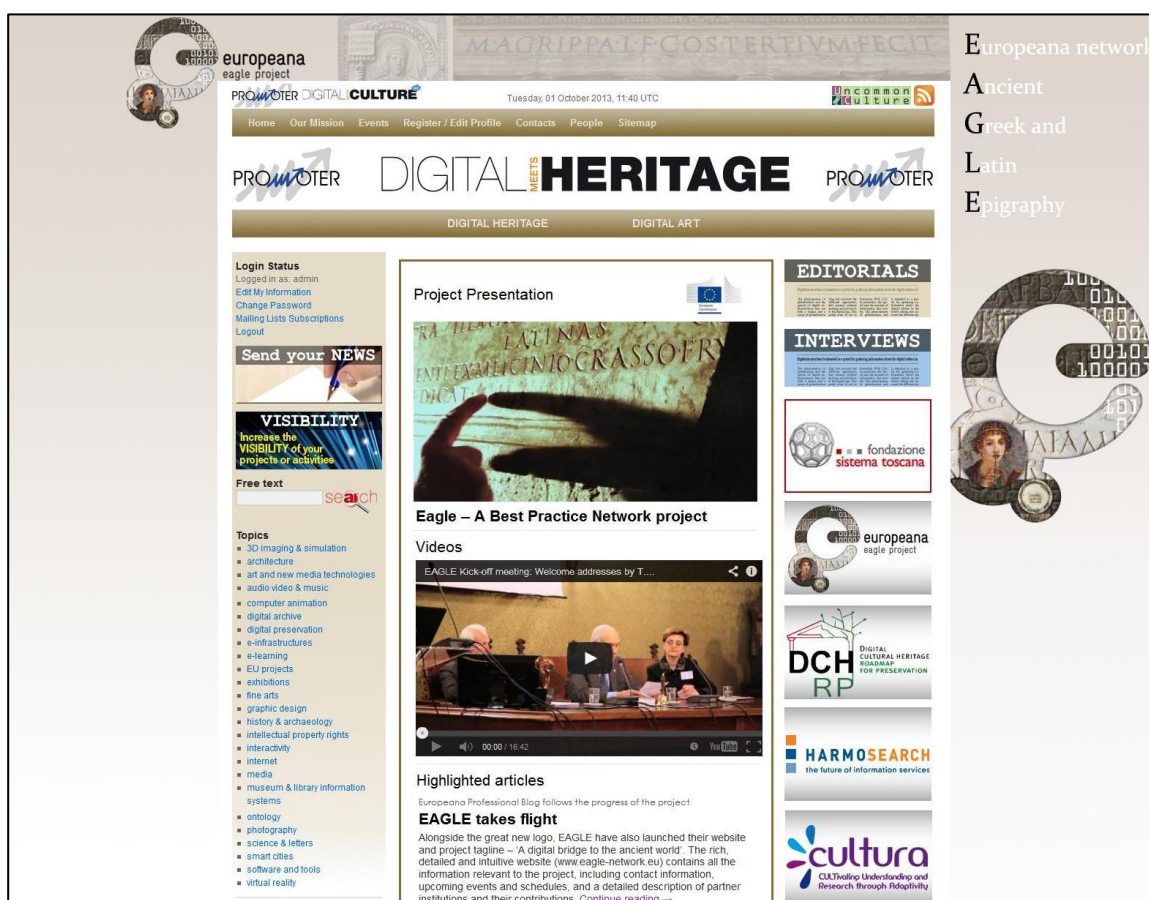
europeana
eagle project

MAGRIPPALFCOSTERTIVMFECIT

Europeana network
Ancient
Greek and
Latin
Epigraphy

PROMOTER DIGITALCULTURE

Tuesday, 01 October 2013, 11:40 UTC

Uncommon Culture

Home Our Mission Events Register / Edit Profile Contacts People Sitemap

PROMOTER DIGITAL MEETS HERITAGE PROMOTER

DIGITAL HERITAGE DIGITAL ART

Login Status
Logged in as: admin
Edit My Information
Change Password
Mailing Lists Subscriptions
Logout

Send your NEWS

VISIBILITY
Increase the VISIBILITY of your projects or activities

Free text
search

Topics
3D imaging & simulation
architecture
art and new media technologies
audio video & music
computer animation
digital archive
digital preservation
e-infrastructures
e-learning
EU projects
exhibitions
fine arts
graphic design
history & archaeology
intellectual property rights
interactivity
internet
media
museum & library information systems
ontology
photography
science & letters
smart cities
software and tools
virtual reality

Project Presentation

Eagle – A Best Practice Network project

Videos

EAGLE Kick-off meeting: Welcome addresses by T....

00:00 / 16:42

Highlighted articles

Europeana Professional Blog follows the progress of the project

EAGLE takes flight

Alongside the great new logo, EAGLE have also launched their website and project tagline – 'A digital bridge to the ancient world'. The rich, detailed and intuitive website (www.eagle-network.eu) contains all the information relevant to the project, including contact information, upcoming events and schedules, and a detailed description of partner institutions and their contributions. Continue reading →

EDITORIALS

INTERVIEWS

fondazione sistema toscana

europeana eagle project

DCH RP DIGITAL CULTURAL HERITAGE ROADMAP FOR PRESERVATION

HARMOSEARCH the future of information services

cultura CULTivating Understanding and Research through Adaptivity